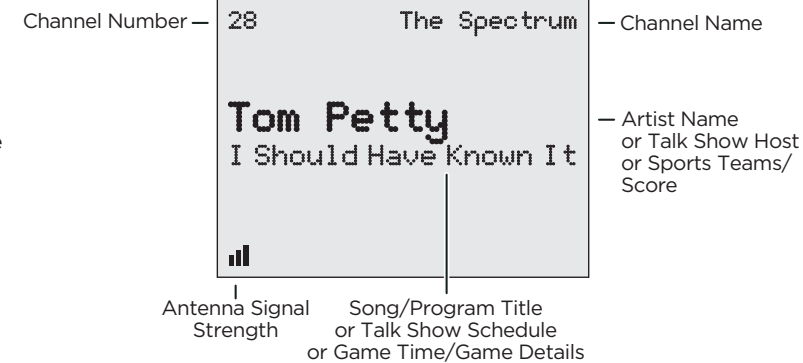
Channel Number

28

The Spectrum

Channel Name

Tom Petty

I Should Have Known It

Artist Name or Talk Show Host or Sports Teams/ Score

Antenna Signal Strength

Song/Program Title or Talk Show Schedule or Game Time/Game Details